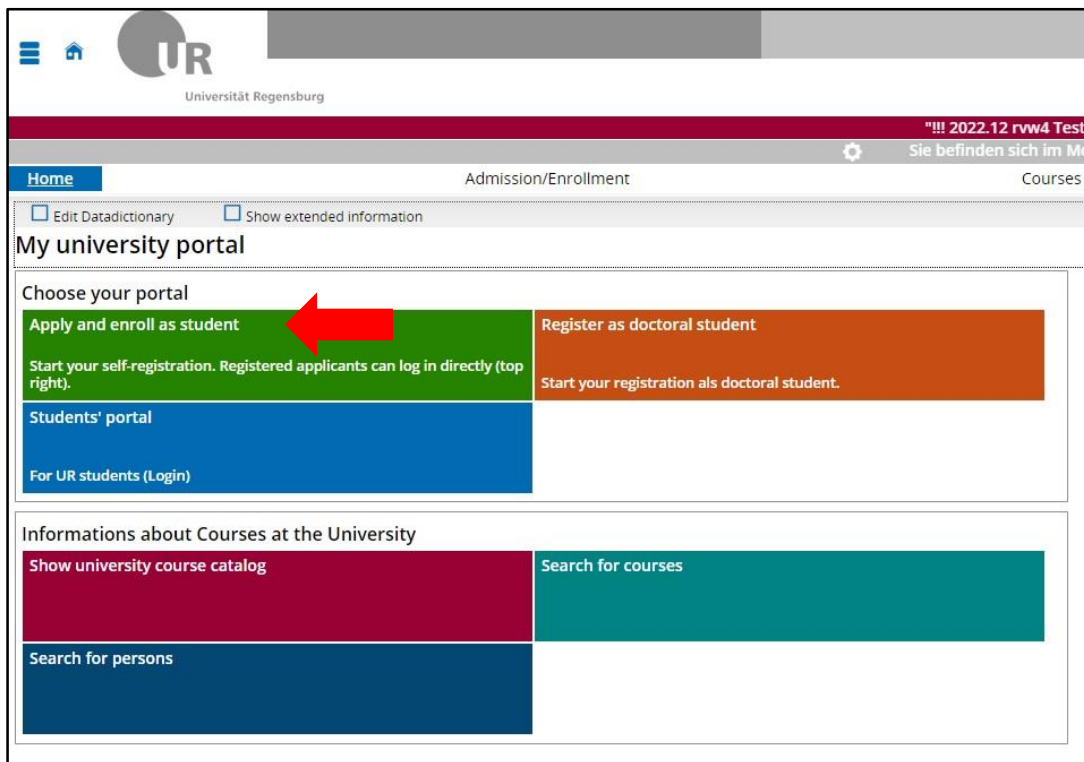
UR
Universität Regensburg

"!!! 2022.12 rvw4 Test

Sie befinden sich im M

Home

Admission/Enrollment

Courses

Edit Datadictionary

Show extended information

My university portal

Choose your portal

Apply and enroll as student

Start your self-registration. Registered applicants can log in directly (top right).

Register as doctoral student

Start your registration als doctoral student.

Students' portal

For UR students (Login)

Informations about Courses at the University

Show university course catalog

Search for courses

Search for persons